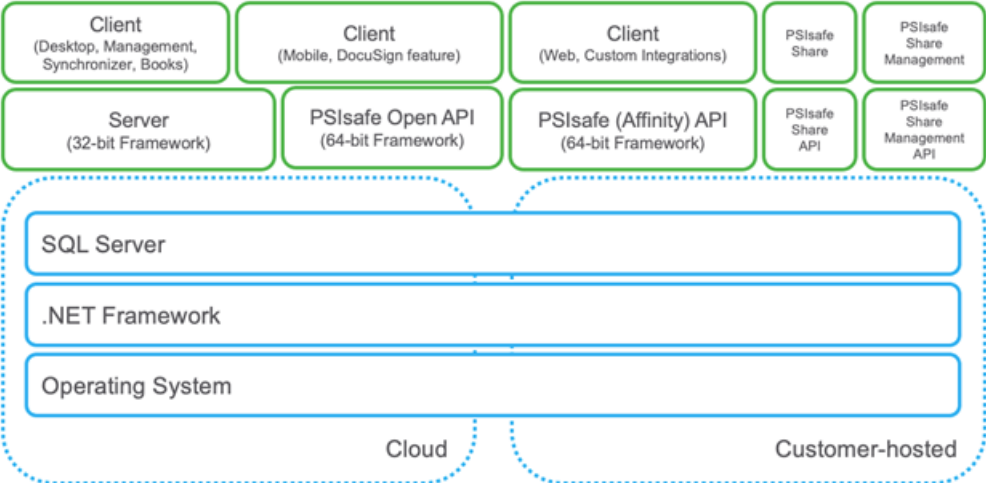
Client
(Desktop, Management, Synchronizer, Books)

Client
(Mobile, DocuSign feature)

Client
(Web, Custom Integrations)

PSIsafe Share

PSIsafe Share Management

Server
(32-bit Framework)

PSIsafe Open API
(64-bit Framework)

PSIsafe (Affinity) API
(64-bit Framework)

PSIsafe Share API

PSIsafe Share Management API

SQL Server

.NET Framework

Operating System

Cloud

Customer-hosted